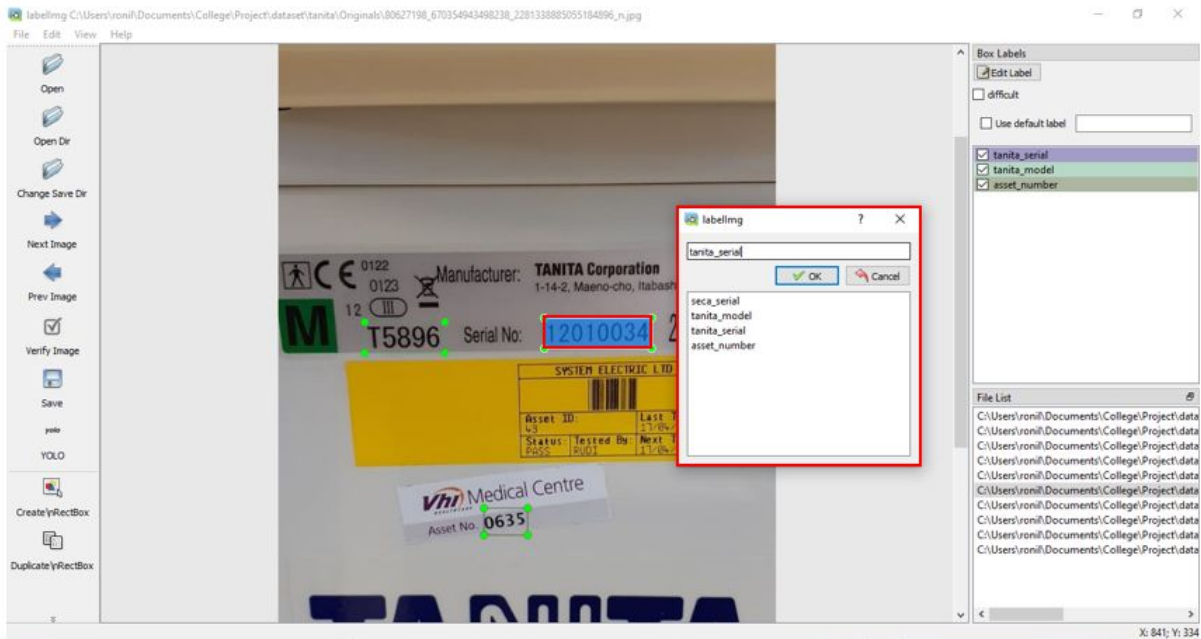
labelImg C:\Users\ronil\Documents\College\Project\dataset\tanita\Originals\80627198_670354943498238_2281338885055184896_n.jpg

File Edit View Help

Open
Open Dir
Change Save Dir
Next Image
Prev Image
Verify Image
Save
yolo
YOLO
Create\nRectBox
Duplicate\nRectBox

CE 0122 0123 Manufacturer: TANITA Corporation
1-14-2, Maeno-cho, Itabash
12 III
M T5896 Serial No: 12010034 2
SYSTEM ELECTRIC LTD
Asset ID: 43 Last T 17/04
Status: PASS Tested By: RUDI Next T 17/04
Vhi Medical Centre
Asset No. 0635
TANITA

labelImg ? ×
tanita_serial
OK Cancel
seca_serial
tanita_model
tanita_serial
asset_number

Box Labels
Edit Label
difficult
Use default label
tanita_serial
tanita_model
asset_number

File List
C:\Users\ronil\Documents\College\Project\data
C:\Users\ronil\Documents\College\Project\data
C:\Users\ronil\Documents\College\Project\data
C:\Users\ronil\Documents\College\Project\data
C:\Users\ronil\Documents\College\Project\data
C:\Users\ronil\Documents\College\Project\data
C:\Users\ronil\Documents\College\Project\data
C:\Users\ronil\Documents\College\Project\data
C:\Users\ronil\Documents\College\Project\data
C:\Users\ronil\Documents\College\Project\data

X: 841; Y: 33